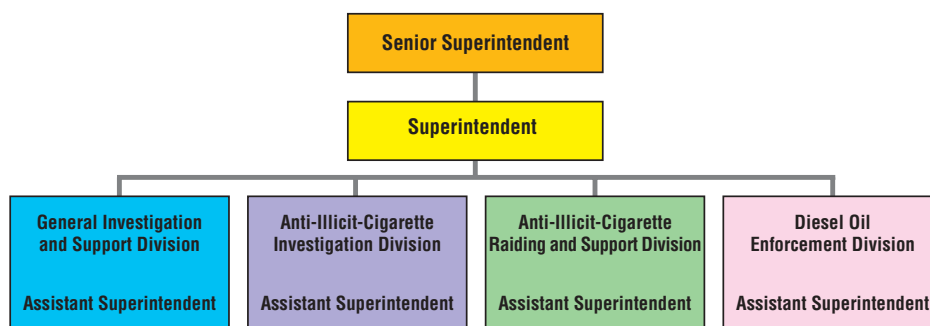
Senior Superintendent

Superintendent

General Investigation and Support Division

Assistant Superintendent

Anti-Illicit-Cigarette Investigation Division

Assistant Superintendent

Anti-Illicit-Cigarette Raiding and Support Division

Assistant Superintendent

Diesel Oil Enforcement Division

Assistant Superintendent